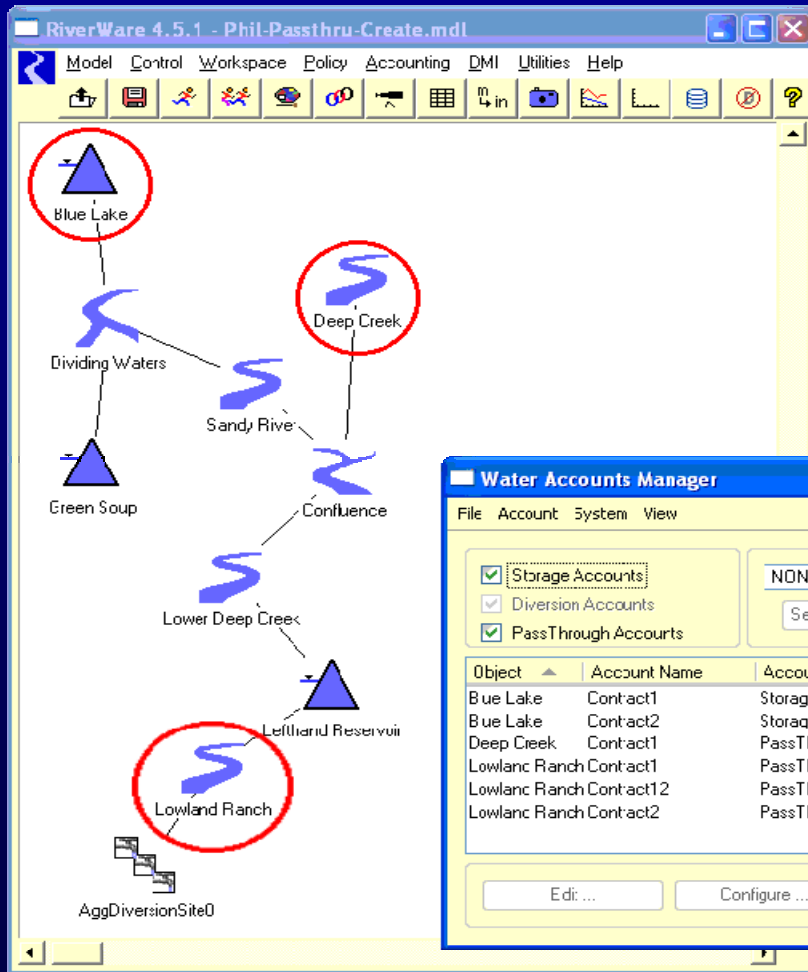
RiverWare 4.5.1 - Phil-Passthru-Create.mdl

Model Control Workspace Policy Accounting DMI Utilities Help

Blue Lake

Deep Creek

Dividing Waters

Sandy River

Green Soup

Confluence

Lower Deep Creek

Lefthand Reservoir

Lowland Ranch

AggDiversionSite0

Water Accounts Manager

File Account System View

Storage Accounts
Diversion Accounts
PassThrough Accounts

NON

Se

| Object | Account Name | Accou |
|---|---|---|
| Blue Lake | Contract1 | Storag |
| Blue Lake | Contract2 | Storag |
| Deep Creek | Contract1 | PassTh |
| Lowland Ranch | Contract1 | PassTh |
| Lowland Ranch | Contract12 | PassTh |
| Lowland Ranch | Contract2 | PassTh |

Edit ... Configure ...